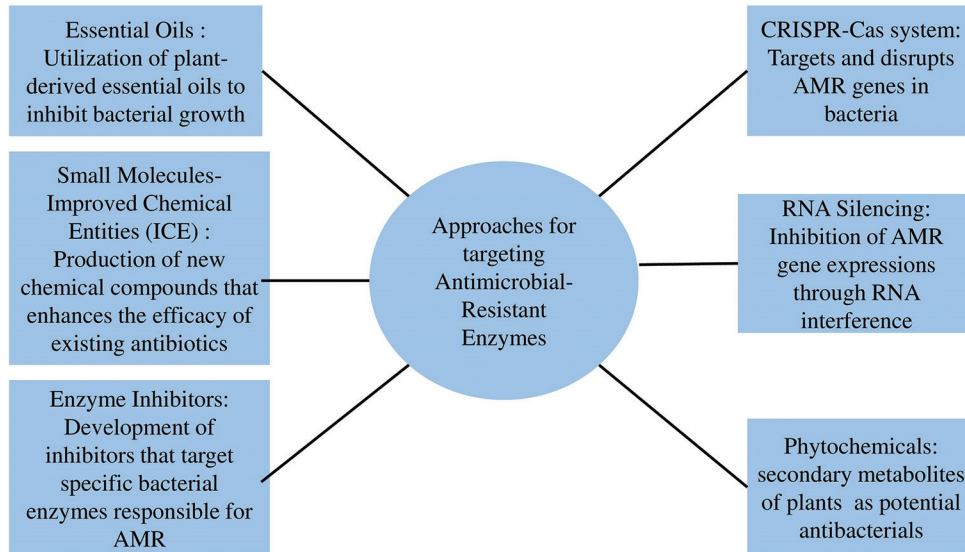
Approaches for targeting Antimicrobial-Resistant Enzymes

Essential Oils : Utilization of plant-derived essential oils to inhibit bacterial growth

Small Molecules-Improved Chemical Entities (ICE) : Production of new chemical compounds that enhances the efficacy of existing antibiotics

Enzyme Inhibitors: Development of inhibitors that target specific bacterial enzymes responsible for AMR

CRISPR-Cas system: Targets and disrupts AMR genes in bacteria

RNA Silencing: Inhibition of AMR gene expressions through RNA interference

Phytochemicals: secondary metabolites of plants as potential antibacterials